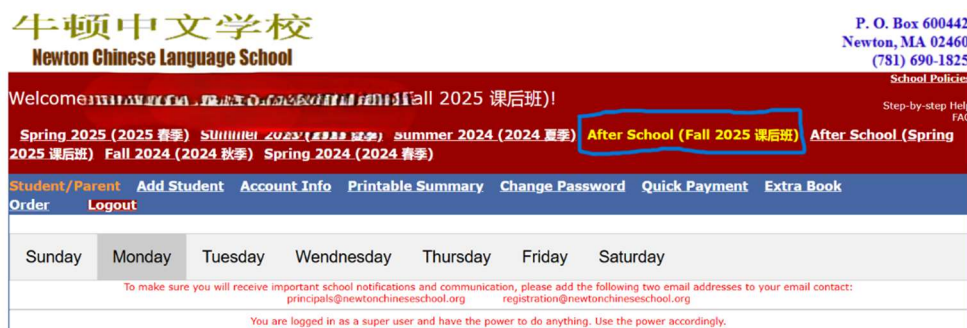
牛顿中文学校
Newton Chinese Language School

P. O. Box 600442
Newton, MA 02460
(781) 690-1825
School Policies

Welcome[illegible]Fall 2025 课后班)!

Step-by-step Help
FAQ

Spring 2025 (2025 春季) Summer 2025 ([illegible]) Summer 2024 (2024 夏季) After School (Fall 2025 课后班) After School (Spring 2025 课后班) Fall 2024 (2024 秋季) Spring 2024 (2024 春季)

Student/Parent Add Student Account Info Printable Summary Change Password Quick Payment Extra Book Order Logout

| Sunday | Monday | Tuesday | Wendnesday | Thursday | Friday | Saturday |
|---|---|---|---|---|---|---|

To make sure you will receive important school notifications and communication, please add the following two email addresses to your email contact:
principals@newtonchineseschool.org registration@newtonchineseschool.org

You are logged in as a super user and have the power to do anything. Use the power accordingly.